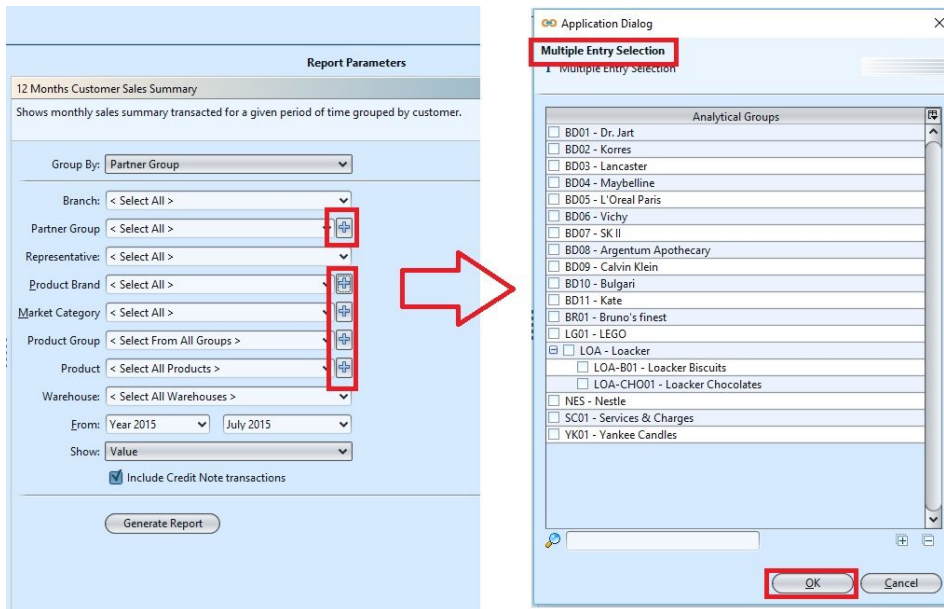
Report Parameters

12 Months Customer Sales Summary

Shows monthly sales summary transacted for a given period of time grouped by customer.

Group By: Partner Group

Branch: < Select All >

Partner Group < Select All >

Representative: < Select All >

Product Brand < Select All >

Market Category < Select All >

Product Group < Select From All Groups >

Product < Select All Products >

Warehouse: < Select All Warehouses >

From: Year 2015 July 2015

Show: Value

Include Credit Note transactions

Generate Report

Application Dialog

Multiple Entry Selection

Multiple Entry Selection

| Analytical Groups |
|---|
| BD01 - Dr. Jart |
| BD02 - Korres |
| BD03 - Lancaster |
| BD04 - Maybelline |
| BD05 - L'Oreal Paris |
| BD06 - Vichy |
| BD07 - SK II |
| BD08 - Argentum Apothecary |
| BD09 - Calvin Klein |
| BD10 - Bulgari |
| BD11 - Kate |
| BR01 - Bruno's finest |
| LG01 - LEGO |
| LOA - Loacker |
| LOA-B01 - Loacker Biscuits |
| LOA-CHO01 - Loacker Chocolates |
| NES - Nestle |
| SC01 - Services & Charges |
| YK01 - Yankee Candles |

OK

Cancel